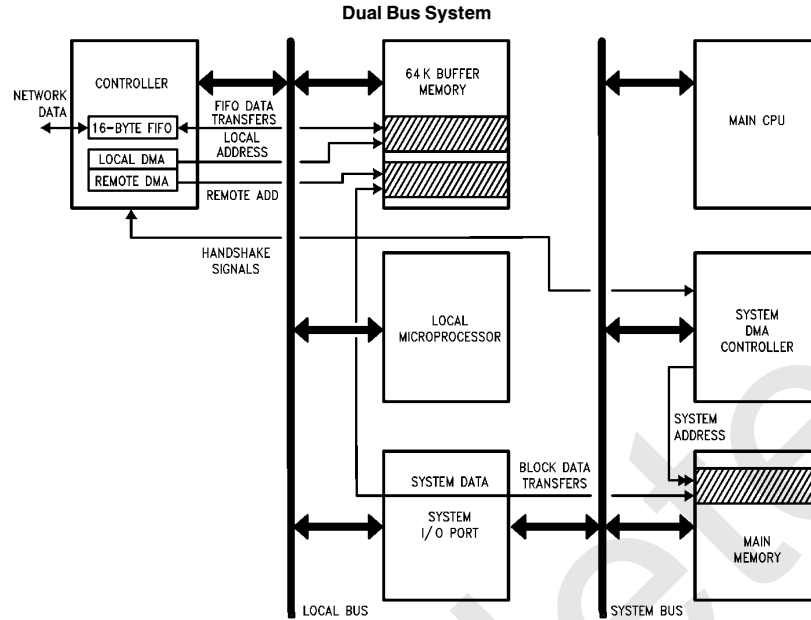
Dual Bus System

NETWORK DATA

CONTROLLER

16-BYTE FIFO

LOCAL DMA

REMOTE DMA

FIFO DATA TRANSFERS

LOCAL ADDRESS

REMOTE ADD

HANDSHAKE SIGNALS

64 K BUFFER MEMORY

LOCAL MICROPROCESSOR

SYSTEM DATA

BLOCK DATA TRANSFERS

SYSTEM I/O PORT

LOCAL BUS

MAIN CPU

SYSTEM DMA CONTROLLER

SYSTEM ADDRESS

MAIN MEMORY

SYSTEM BUS